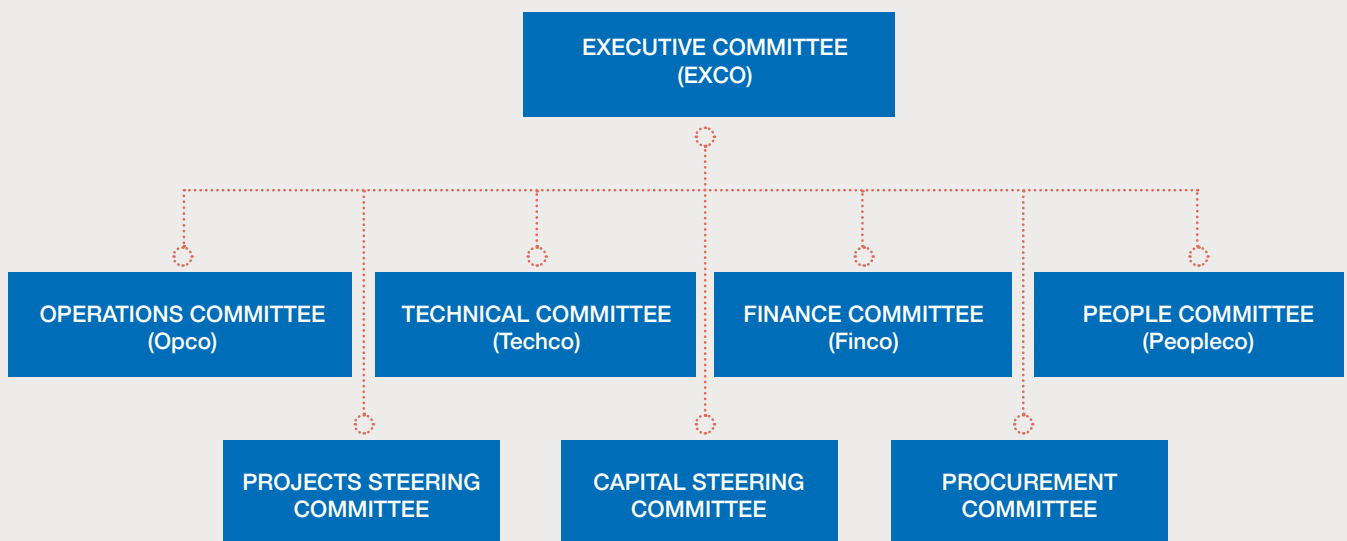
EXECUTIVE COMMITTEE
(EXCO)

OPERATIONS COMMITTEE
(Opco)

TECHNICAL COMMITTEE
(Techco)

FINANCE COMMITTEE
(Finco)

PEOPLE COMMITTEE
(Peopleco)

PROJECTS STEERING
COMMITTEE

CAPITAL STEERING
COMMITTEE

PROCUREMENT
COMMITTEE